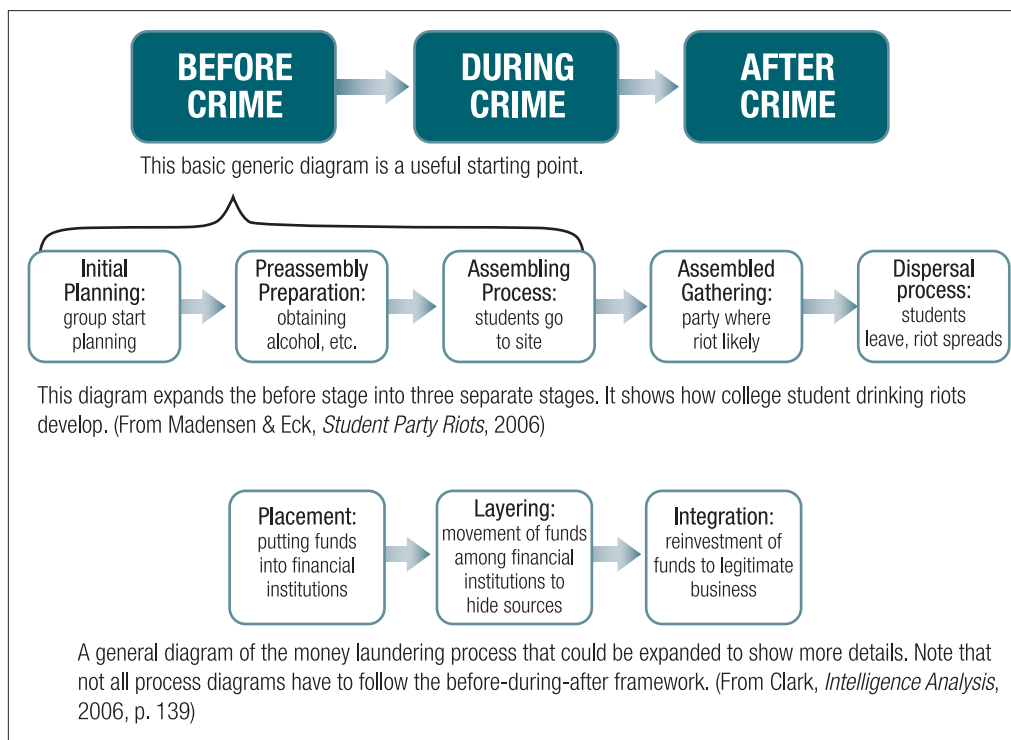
BEFORE CRIME

DURING CRIME

AFTER CRIME

This basic generic diagram is a useful starting point.

Initial Planning: group start planning

Preassembly Preparation: obtaining alcohol, etc.

Assembling Process: students go to site

Assembled Gathering: party where riot likely

Dispersal process: students leave, riot spreads

This diagram expands the before stage into three separate stages. It shows how college student drinking riots develop. (From Madensen & Eck, *Student Party Riots*, 2006)

Placement: putting funds into financial institutions

Layering: movement of funds among financial institutions to hide sources

Integration: reinvestment of funds to legitimate business

A general diagram of the money laundering process that could be expanded to show more details. Note that not all process diagrams have to follow the before-during-after framework. (From Clark, *Intelligence Analysis*, 2006, p. 139)